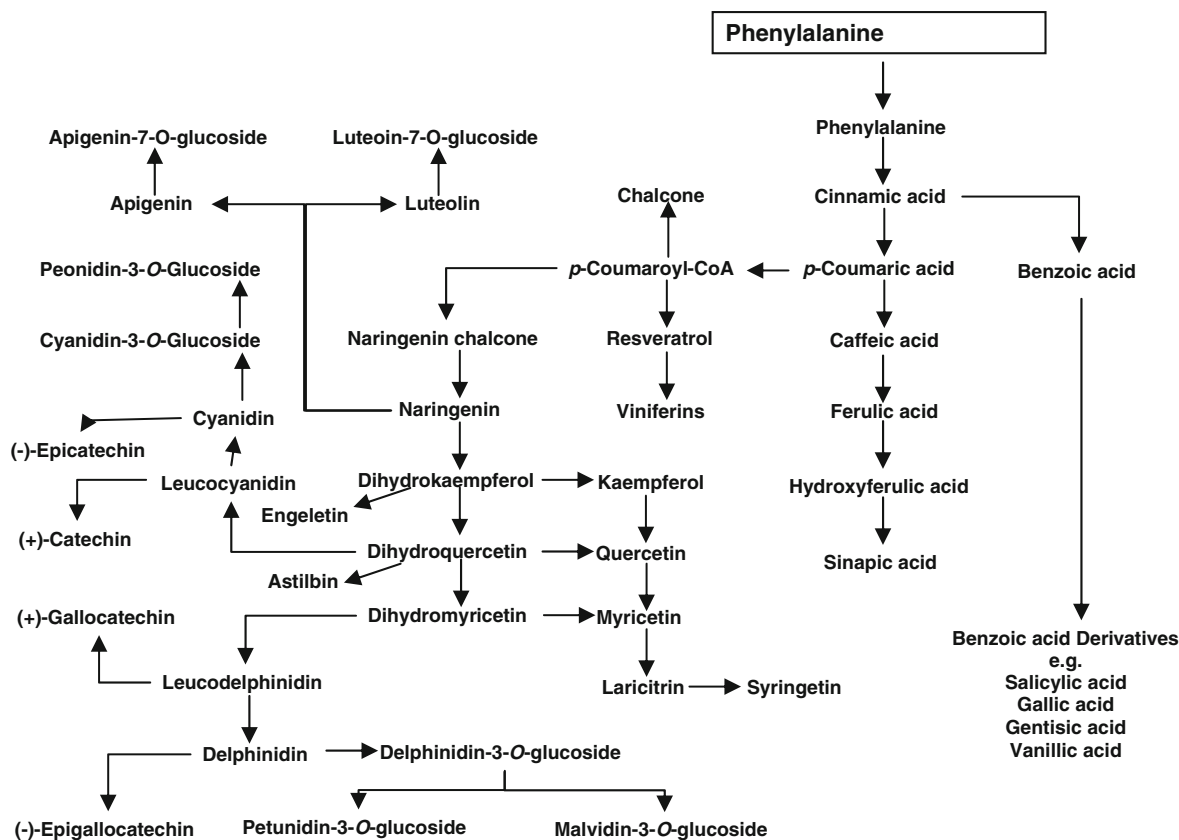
Phenylalanine

Phenylalanine

Cinnamic acid

Benzoic acid

p-Coumaric acid

Caffeic acid

Ferulic acid

Hydroxyferulic acid

Sinapic acid

Benzoic acid Derivatives
e.g.
Salicylic acid
Gallic acid
Gentisic acid
Vanillic acid

Chalcone

p-Coumaroyl-CoA

Resveratrol

Viniferins

Apigenin-7-O-glucoside

Luteoin-7-O-glucoside

Apigenin

Luteolin

Peonidin-3-O-Glucoside

Cyanidin-3-O-Glucoside

Naringenin chalcone

Naringenin

Cyanidin

(-)-Epicatechin

Leucocyanidin

(+)-Catechin

Dihydrokaempferol

Engeletin

Kaempferol

Dihydroquercetin

Astilbin

Quercetin

Dihydromyricetin

Myricetin

(+)-Gallocatechin

Leucodelphinidin

Laricitrin

Syringetin

Delphinidin

Delphinidin-3-O-glucoside

(-)-Epigallocatechin

Petunidin-3-O-glucoside

Malvidin-3-O-glucoside